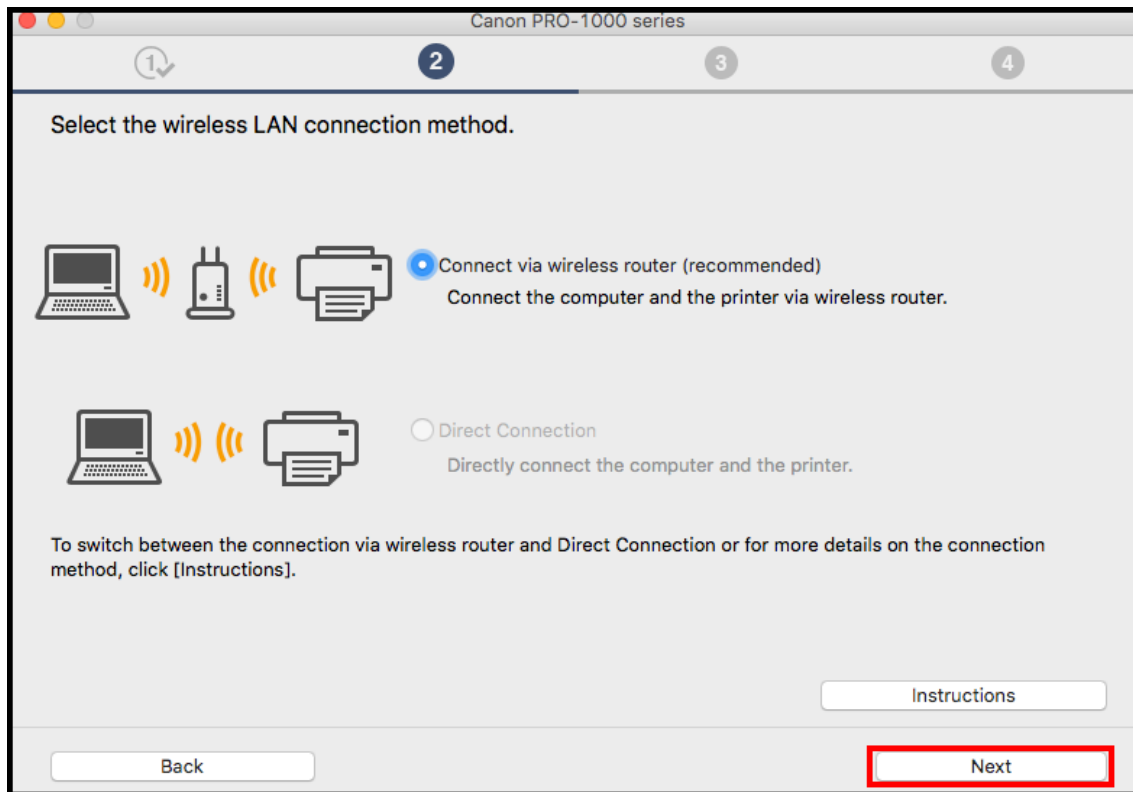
Canon PRO-1000 series

1 2 3 4

Select the wireless LAN connection method.

Connect via wireless router (recommended)
Connect the computer and the printer via wireless router.

Direct Connection
Directly connect the computer and the printer.

To switch between the connection via wireless router and Direct Connection or for more details on the connection method, click [Instructions].

Instructions

Back

Next